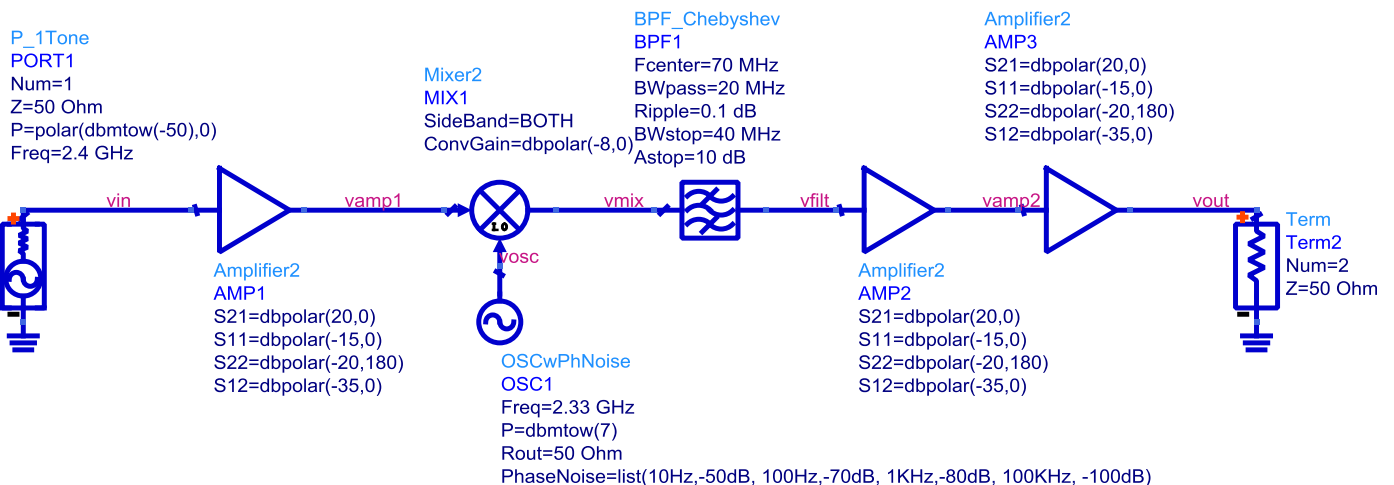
P_1Tone
PORT1
Num=1
Z=50 Ohm
P=polar(dbmtow(-50),0)
Freq=2.4 GHz

vin

Amplifier2
AMP1
S21=dbpolar(20,0)
S11=dbpolar(-15,0)
S22=dbpolar(-20,180)
S12=dbpolar(-35,0)

vamp1

Mixer2
MIX1
SideBand=BOTH
ConvGain=dbpolar(-8,0)

LO

vosc

OSCwPhNoise
OSC1
Freq=2.33 GHz
P=dbmtow(7)
Rout=50 Ohm
PhaseNoise=list(10Hz,-50dB, 100Hz,-70dB, 1KHz,-80dB, 100KHz, -100dB)

vmix

BPF_Chebyshev
BPF1
Fcenter=70 MHz
BWpass=20 MHz
Ripple=0.1 dB
BWstop=40 MHz
Astop=10 dB

vfilt

Amplifier2
AMP2
S21=dbpolar(20,0)
S11=dbpolar(-15,0)
S22=dbpolar(-20,180)
S12=dbpolar(-35,0)

vamp2

Amplifier2
AMP3
S21=dbpolar(20,0)
S11=dbpolar(-15,0)
S22=dbpolar(-20,180)
S12=dbpolar(-35,0)

vout

Term
Term2
Num=2
Z=50 Ohm